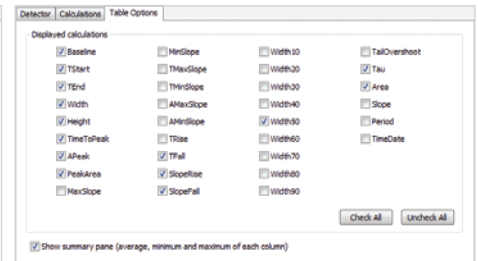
Detector Calculations Table Options

Displayed calculations

Baseline
TStart
TEnd
Width
Height
TimeToPeak
APeak
PeakArea
MaxSlope

MinSlope
TMaxSlope
TMinSlope
AMaxSlope
AMinSlope
TRise
TFall
SlopeRise
SlopeFall

Width10
Width20
Width30
Width40
Width50
Width60
Width70
Width80
Width90

TailOvershoot
Tau
Area
Slope
Period
TimeDate

Check All Uncheck All

Show summary pane (average, minimum and maximum of each column)